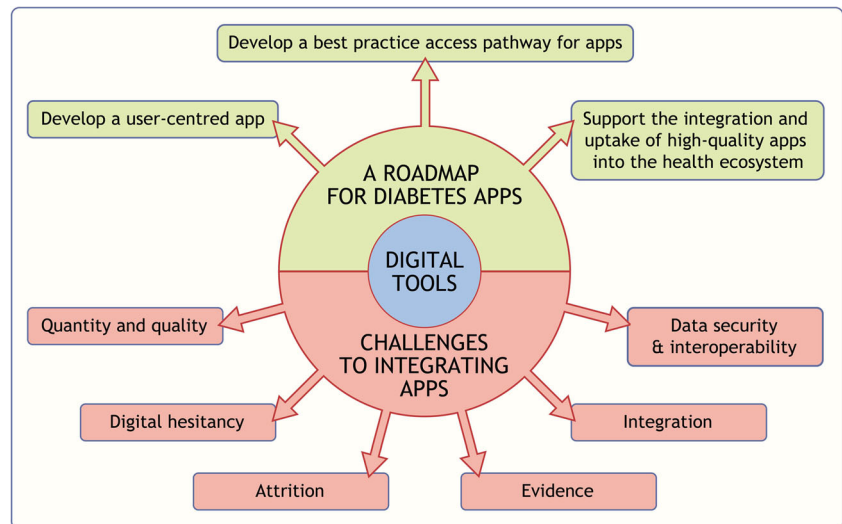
Develop a best practice access pathway for apps

Develop a user-centred app

Support the integration and uptake of high-quality apps into the health ecosystem

A ROADMAP FOR DIABETES APPS

DIGITAL TOOLS

CHALLENGES TO INTEGRATING APPS

Quantity and quality

Data security & interoperability

Digital hesitancy

Integration

Attrition

Evidence